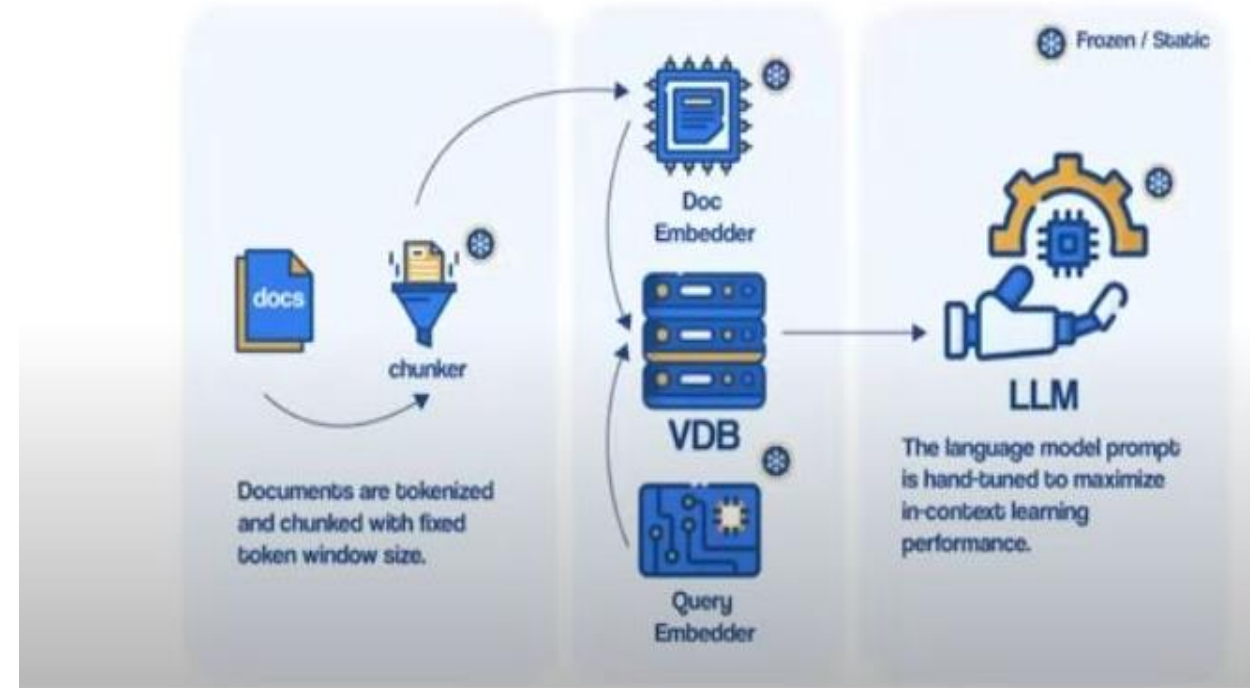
Frozen / Static

docs

chunker

Documents are tokenized and chunked with fixed token window size.

Doc Embedder

VDB

Query Embedder

LLM

The language model prompt is hand-tuned to maximize in-context learning performance.